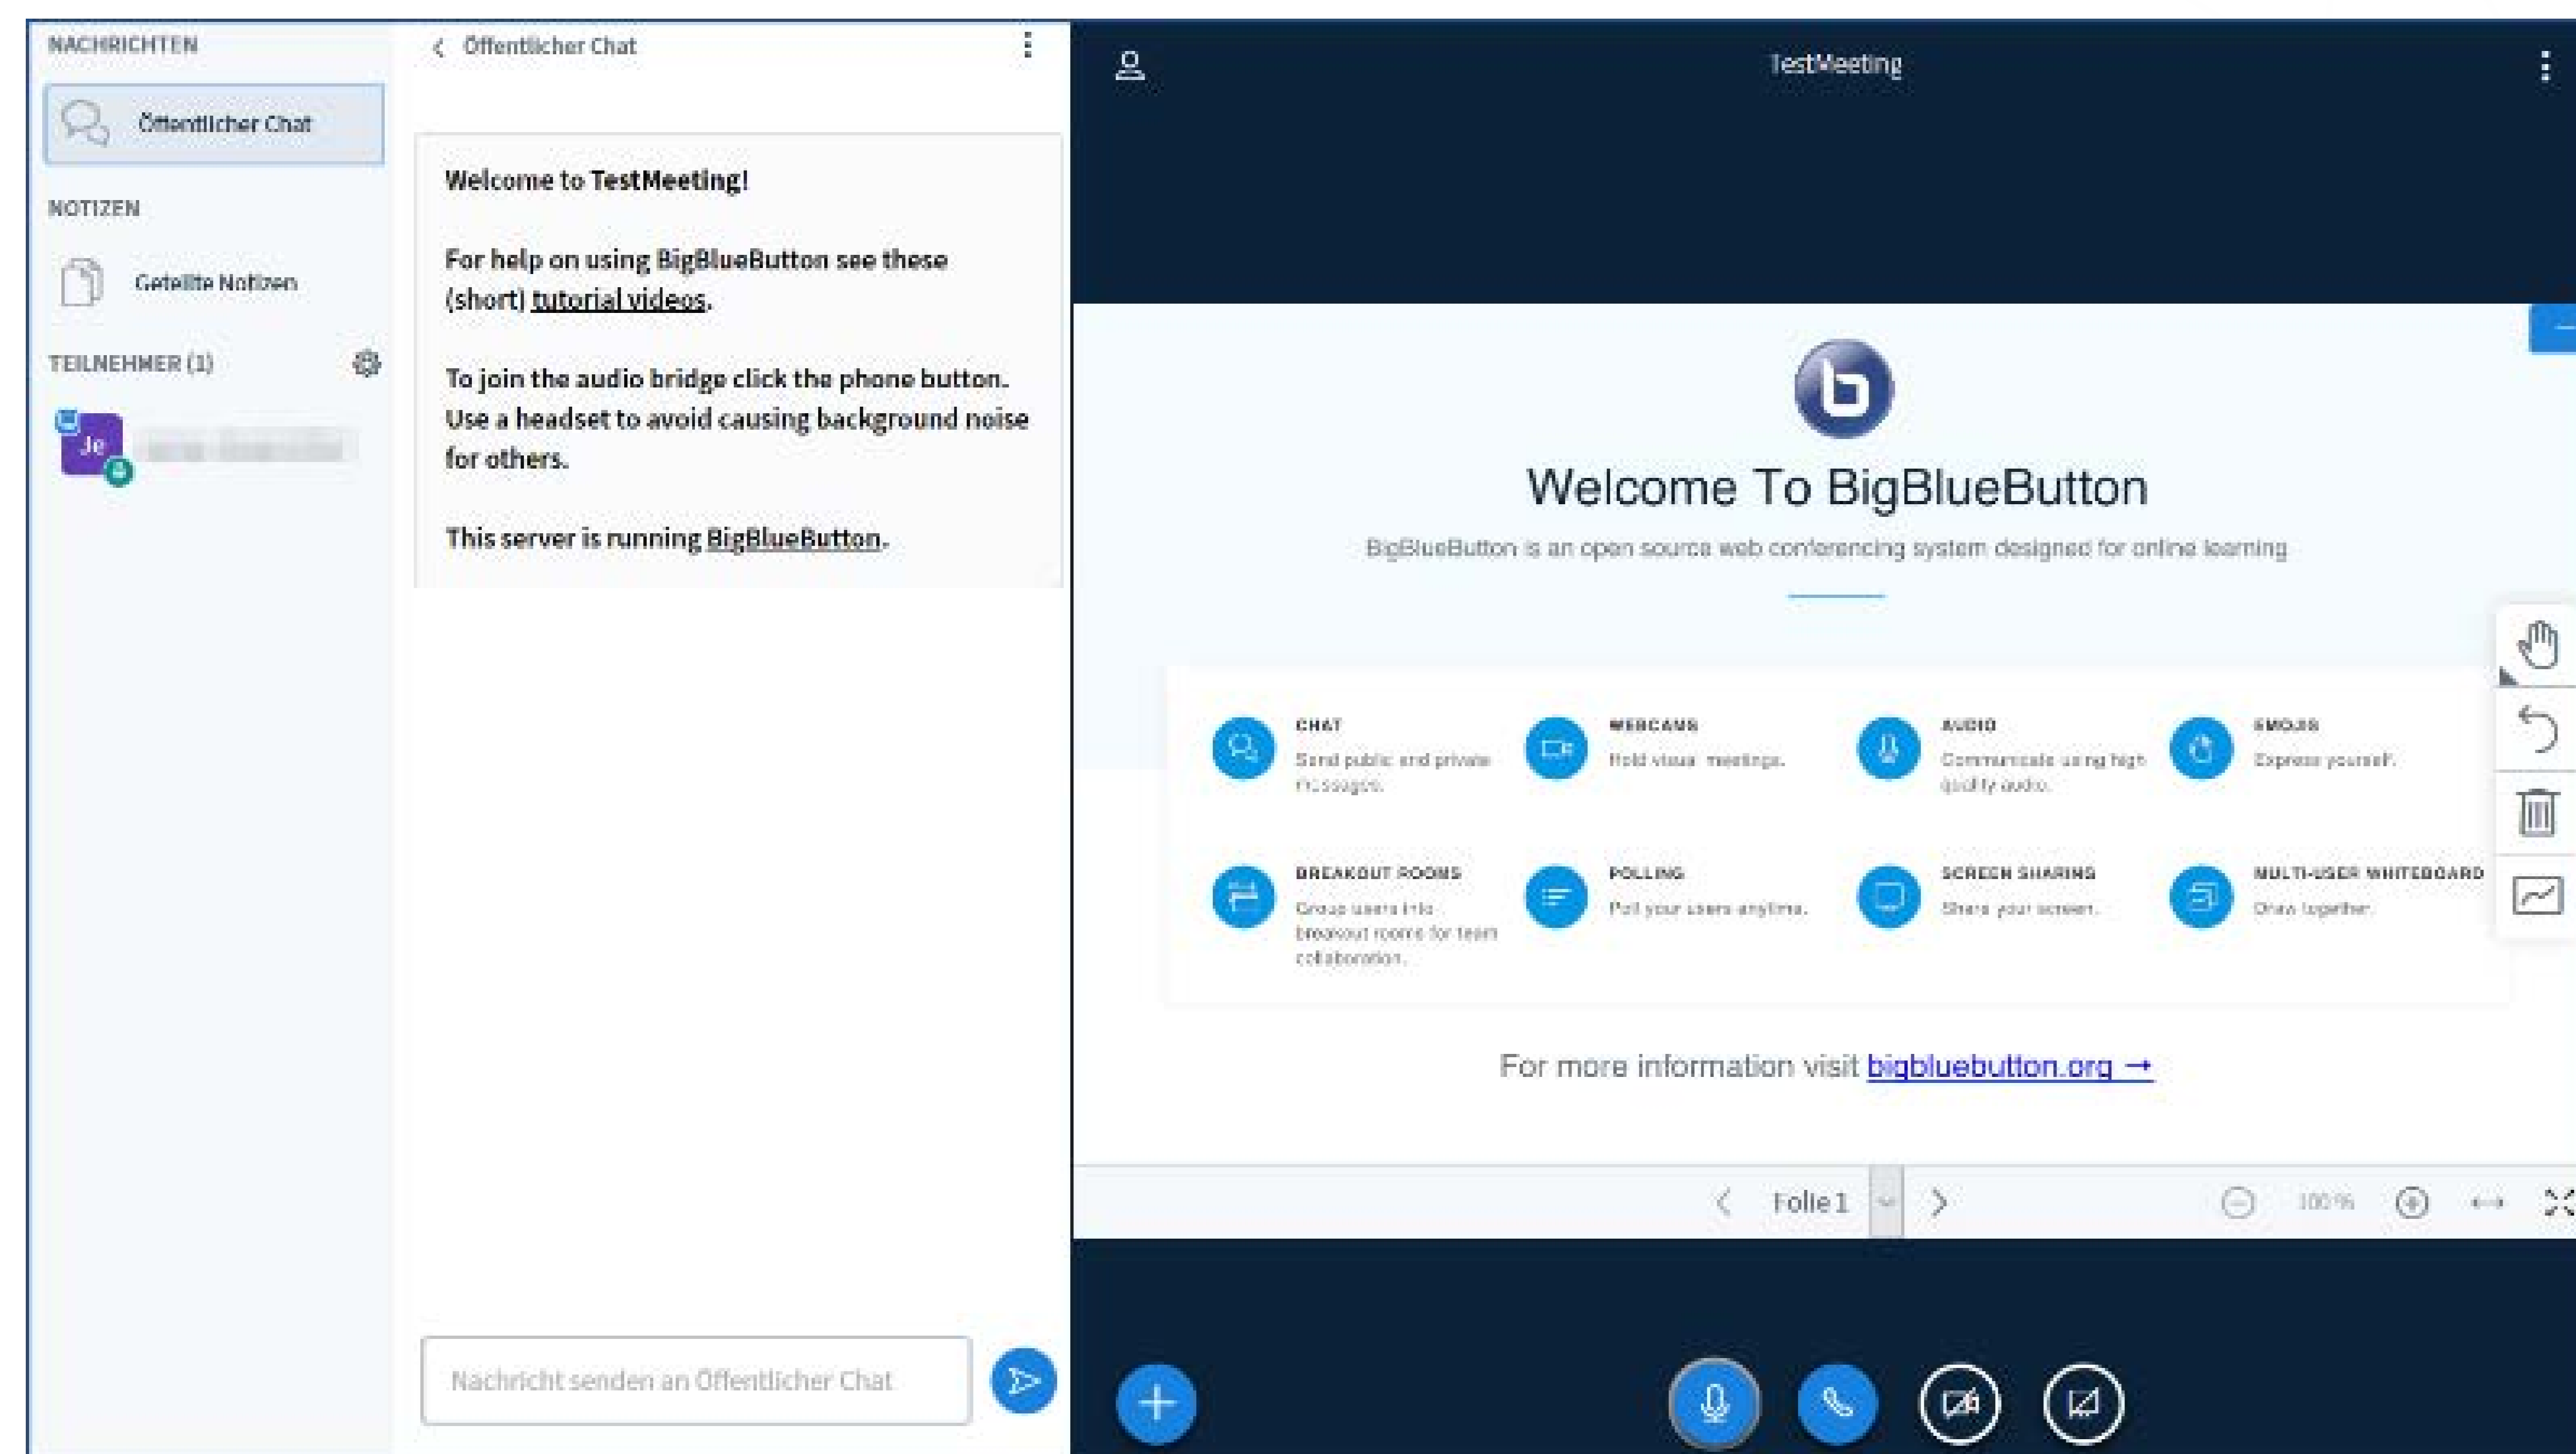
NACHRICHTEN

Öffentlicher Chat

NOTIZEN

Geteilte Notizen

TEILNEHMER (1)

Je

Öffentlicher Chat

Welcome to TestMeeting!

For help on using BigBlueButton see these (short) tutorial videos.

To join the audio bridge click the phone button. Use a headset to avoid causing background noise for others.

This server is running BigBlueButton.

Nachricht senden an Öffentlicher Chat

TestMeeting

Welcome To BigBlueButton

BigBlueButton is an open source web conferencing system designed for online learning

CHAT
Send public and private messages.

WEBCAMS
Hold visual meetings.

AUDIO
Communicate using high quality audio.

EMOJIS
Express yourself.

BREAKOUT ROOMS
Group users into breakout rooms for team collaboration.

POLLING
Poll your users anytime.

SCREEN SHARING
Share your screen.

MULTI-USER WHITEBOARD
Draw together.

For more information visit bigbluebutton.org →

Folie 1

100%